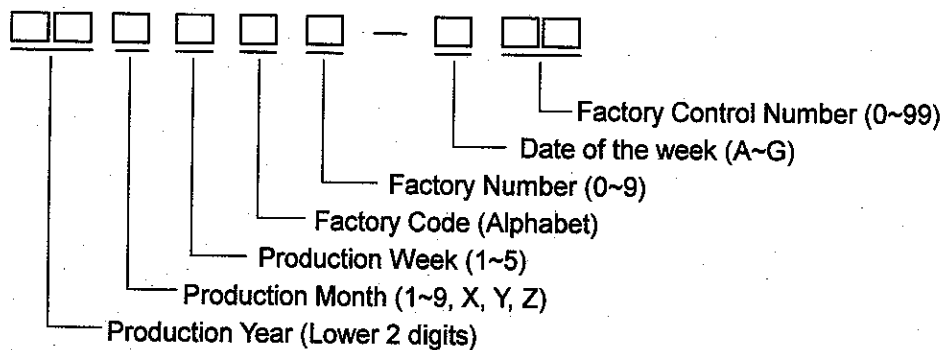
□□ □ □ □ □ – □ □□

Factory Control Number (0~99)
Date of the week (A~G)
Factory Number (0~9)
Factory Code (Alphabet)
Production Week (1~5)
Production Month (1~9, X, Y, Z)
Production Year (Lower 2 digits)